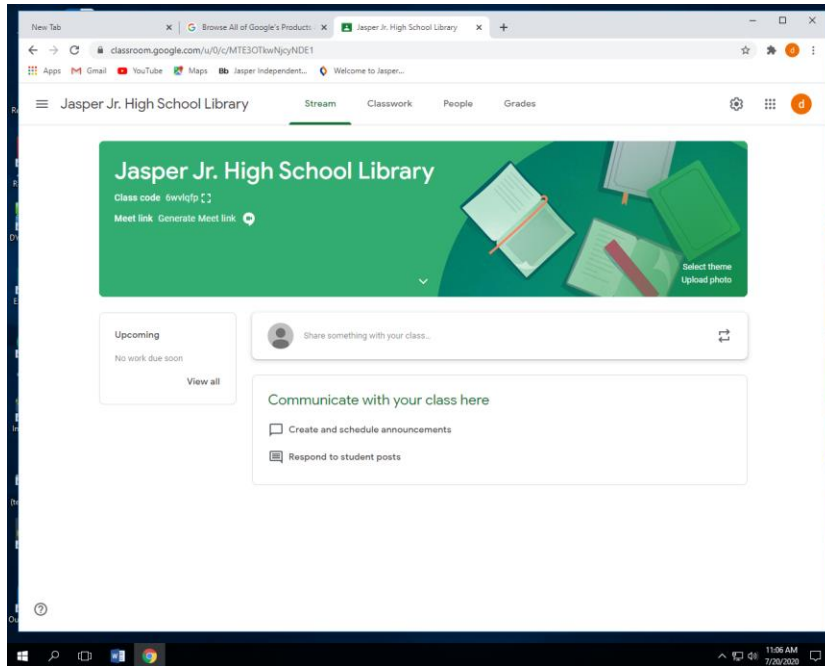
New Tab

Browse All of Google's Products

Jasper Jr. High School Library

classroom.google.com/u/0/c/MTE3OTkwNjcyNDE1

Apps Gmail YouTube Maps Jasper Independent... Welcome to Jasper...

Jasper Jr. High School Library

Stream Classwork People Grades

d

Jasper Jr. High School Library

Class code 6wvlqfp

Meet link Generate Meet link

Select theme
Upload photo

Upcoming

No work due soon

View all

Share something with your class...

Communicate with your class here

Create and schedule announcements

Respond to student posts

11:06 AM
7/20/2020